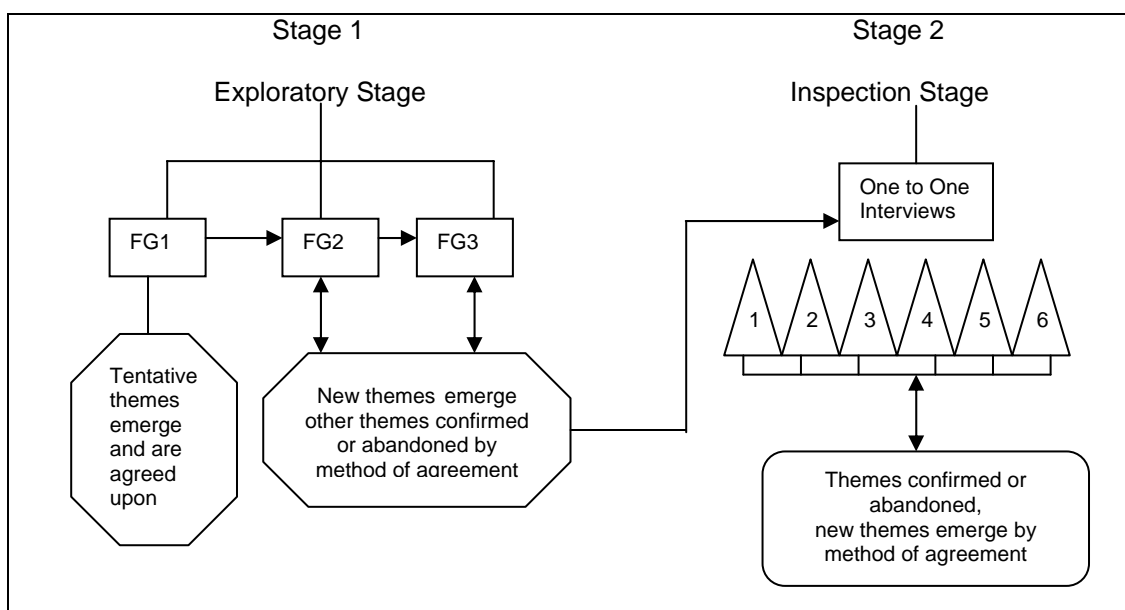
Stage 1

Exploratory Stage

FG1

FG2

FG3

Tentative themes emerge and are agreed upon

New themes emerge other themes confirmed or abandoned by method of agreement

Stage 2

Inspection Stage

One to One Interviews

1

2

3

4

5

6

Themes confirmed or abandoned, new themes emerge by method of agreement